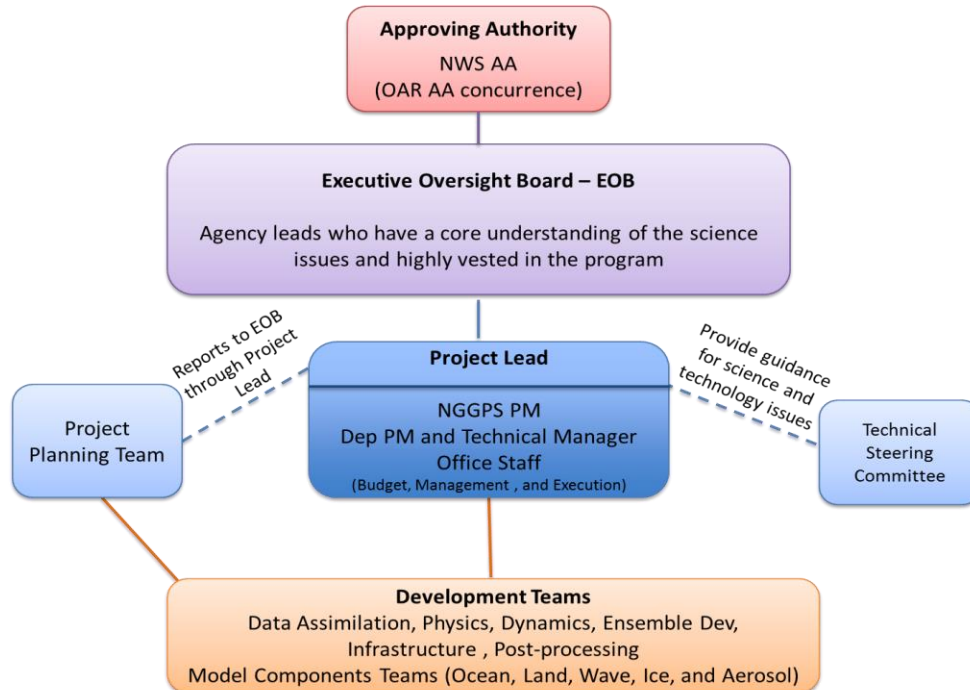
**Approving Authority**
NWS AA
(OAR AA concurrence)

**Executive Oversight Board – EOB**

Agency leads who have a core understanding of the science issues and highly vested in the program

Reports to EOB through Project Lead

**Project Lead**

NGGPS PM
Dep PM and Technical Manager
Office Staff
(Budget, Management , and Execution)

Provide guidance for science and technology issues

Project Planning Team

Technical Steering Committee

**Development Teams**
Data Assimilation, Physics, Dynamics, Ensemble Dev, Infrastructure , Post-processing
Model Components Teams (Ocean, Land, Wave, Ice, and Aerosol)